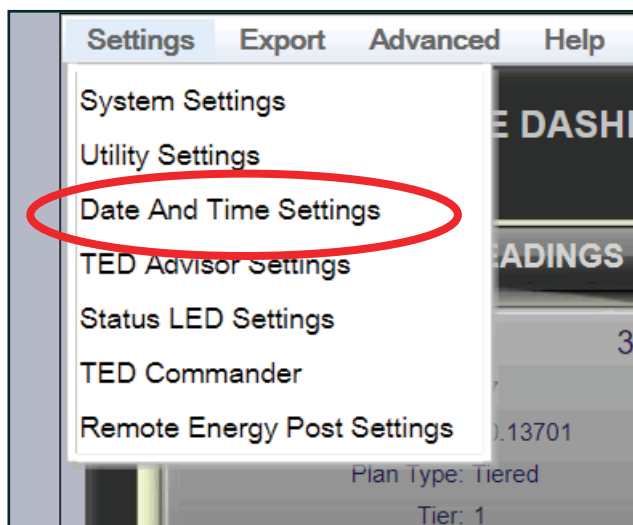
Settings Export Advanced Help

System Settings
Utility Settings
Date And Time Settings
TED Advisor Settings
Status LED Settings
TED Commander
Remote Energy Post Settings

E DASH
EADINGS
3
7
0.13701
Plan Type: Tiered
Tier: 1